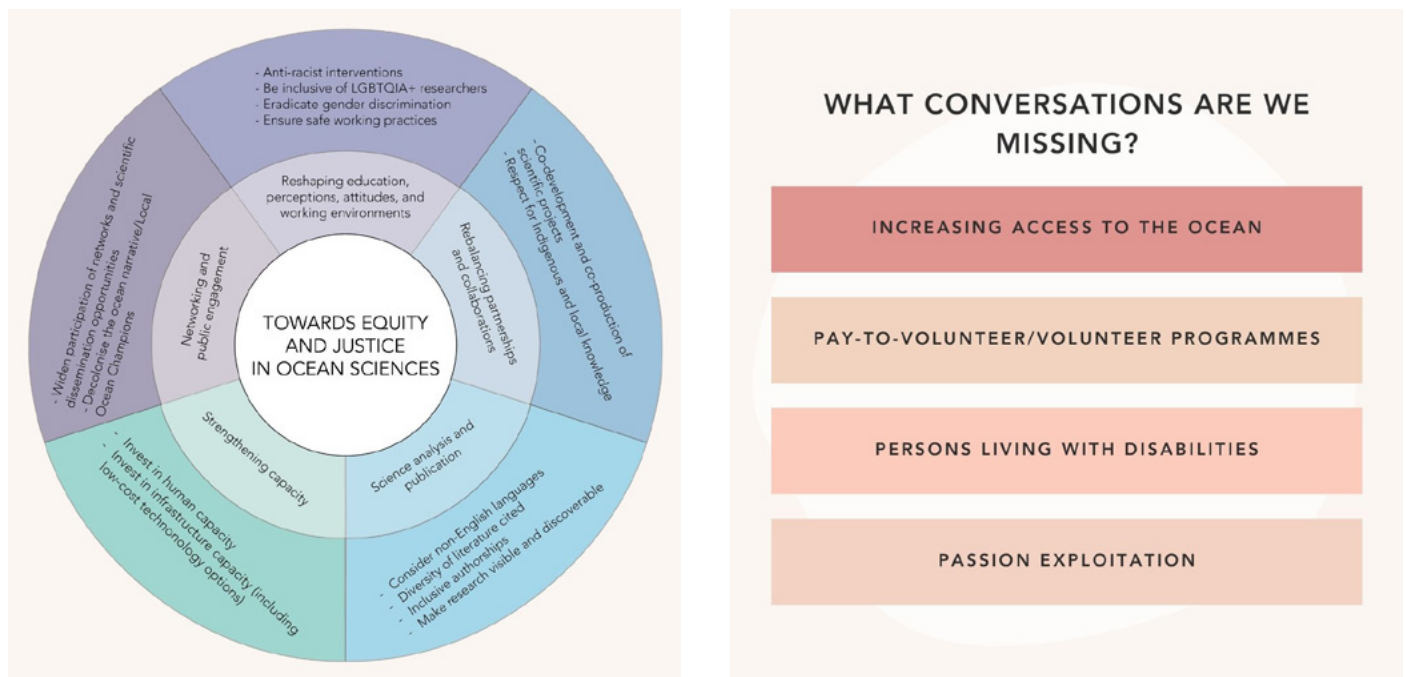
TOWARDS EQUITY AND JUSTICE IN OCEAN SCIENCES

Reshaping education, perceptions, attitudes, and working environments

- Anti-racist interventions
- Be inclusive of LGBTQIA+ researchers
- Eradicate gender discrimination
- Ensure safe working practices

Rebalancing partnerships and collaborations

- Co-development and co-production of scientific projects
- Respect for Indigenous and local knowledge

Science analysis and publication

- Consider non-English languages
- Diversity of literature cited
- Inclusive authorships
- Make research visible and discoverable

Strengthening capacity

- Invest in human capacity
- Invest in infrastructure capacity (including low-cost technology options)

Networking and public engagement

- Widen participation of networks and scientific dissemination opportunities
- Decolonise the ocean narrative/Local Ocean Champions

WHAT CONVERSATIONS ARE WE MISSING?

INCREASING ACCESS TO THE OCEAN

PAY-TO-VOLUNTEER/VOLUNTEER PROGRAMMES

PERSONS LIVING WITH DISABILITIES

PASSION EXPLOITATION